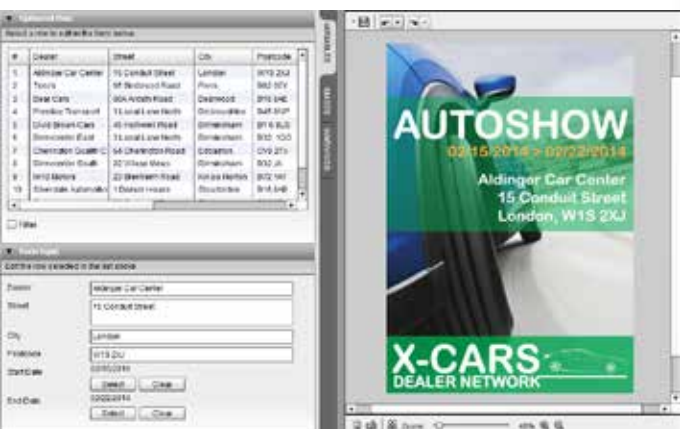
Uploaded Data

Select a row to edit the form below

| # | Dealer | Street | City | Postcode |
|---|---|---|---|---|
| 1 | Aldinger Car Center | 15 Conduit Street | London | W1S 2XJ |
| 2 | Toyo's | 56 Birchwood Road | Poole | BH2 5LY |
| 3 | Deal Cars | 60A Ardath Road | Dearwood | B10 9AE |
| 4 | Premier Transport | 15 Ladies Lane North | Doncaster | DN5 9UZ |
| 5 | Gold Brown Cars | 45 Holloway Road | Birmingham | B15 9LB |
| 6 | Birmingham East | 15 Ladies Lane North | Birmingham | B32 1QG |
| 7 | Cherrington Quality C | 64 Cherrington Road | Coleshill | CV9 2TH |
| 8 | Birmingham South | 20 Wheel Mews | Birmingham | B32 JA |
| 9 | W10 Motors | 22 Blenheim Road | Kings Norton | B32 1AF |
| 10 | Silverdale Automotiv | 1 Station House | Stourbridge | B18 8AB |

Filter

Form Input

Edit the row selected in the list above

Dealer Aldinger Car Center

Street 15 Conduit Street

City London

Postcode W1S 2XJ

StartDate 02/15/2014

Select Clear

EndDate 02/22/2014

Select Clear

AUTOSHOW

02/15/2014 > 02/22/2014

Aldinger Car Center
15 Conduit Street
London, W1S 2XJ

X-CARS
DEALER NETWORK

Zoom